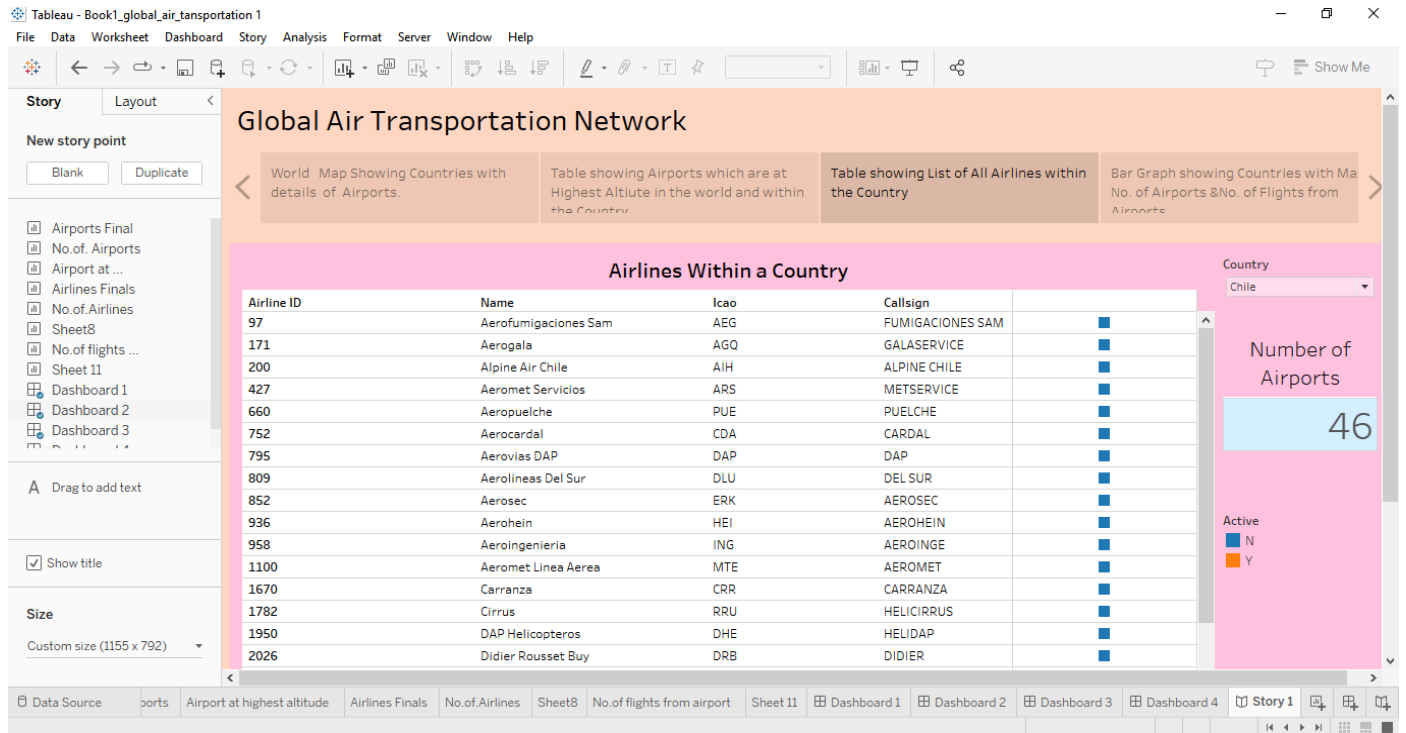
Tableau - Book1_global_air_transportation 1

File Data Worksheet Dashboard Story Analysis Format Server Window Help

Show Me

Story Layout

New story point

Blank Duplicate

Airports Final
No.of. Airports
Airport at ...
Airlines Finals
No.of.Airlines
Sheet8
No.of flights ...
Sheet 11
Dashboard 1
Dashboard 2
Dashboard 3

Drag to add text

Show title

Size

Custom size (1155 x 792)

Global Air Transportation Network

World Map Showing Countries with details of Airports.

Table showing Airports which are at Highest Altiute in the world and within the Country

Table showing List of All Airlines within the Country

Bar Graph showing Countries with Ma No. of Airports &No. of Flights from Airports

Airlines Within a Country

| Airline ID | Name | Icao | Callsign |
|---|---|---|---|
| 97 | Aerofumigaciones Sam | AEG | FUMIGACIONES SAM |
| 171 | Aerogala | AGQ | GALASERVICE |
| 200 | Alpine Air Chile | AIH | ALPINE CHILE |
| 427 | Aeromet Servicios | ARS | METSERVICE |
| 660 | Aeropuelche | PUE | PUELCHE |
| 752 | Aerocardal | CDA | CARDAL |
| 795 | Aerovias DAP | DAP | DAP |
| 809 | Aerolineas Del Sur | DLU | DEL SUR |
| 852 | Aerosec | ERK | AEROSEC |
| 936 | Aerohein | HEI | AEROHEIN |
| 958 | Aeroingenieria | ING | AEROINGE |
| 1100 | Aeromet Linea Aerea | MTE | AEROMET |
| 1670 | Carranza | CRR | CARRANZA |
| 1782 | Cirrus | RRU | HELICIRRUS |
| 1950 | DAP Helicopteros | DHE | HELIDAP |
| 2026 | Didier Rousset Buy | DRB | DIDIER |

Country
Chile

Number of Airports
46

Active
N
Y

Data Source | oorts | Airport at highest altitude | Airlines Finals | No.of.Airlines | Sheet8 | No.of flights from airport | Sheet 11 | Dashboard 1 | Dashboard 2 | Dashboard 3 | Dashboard 4 | Story 1